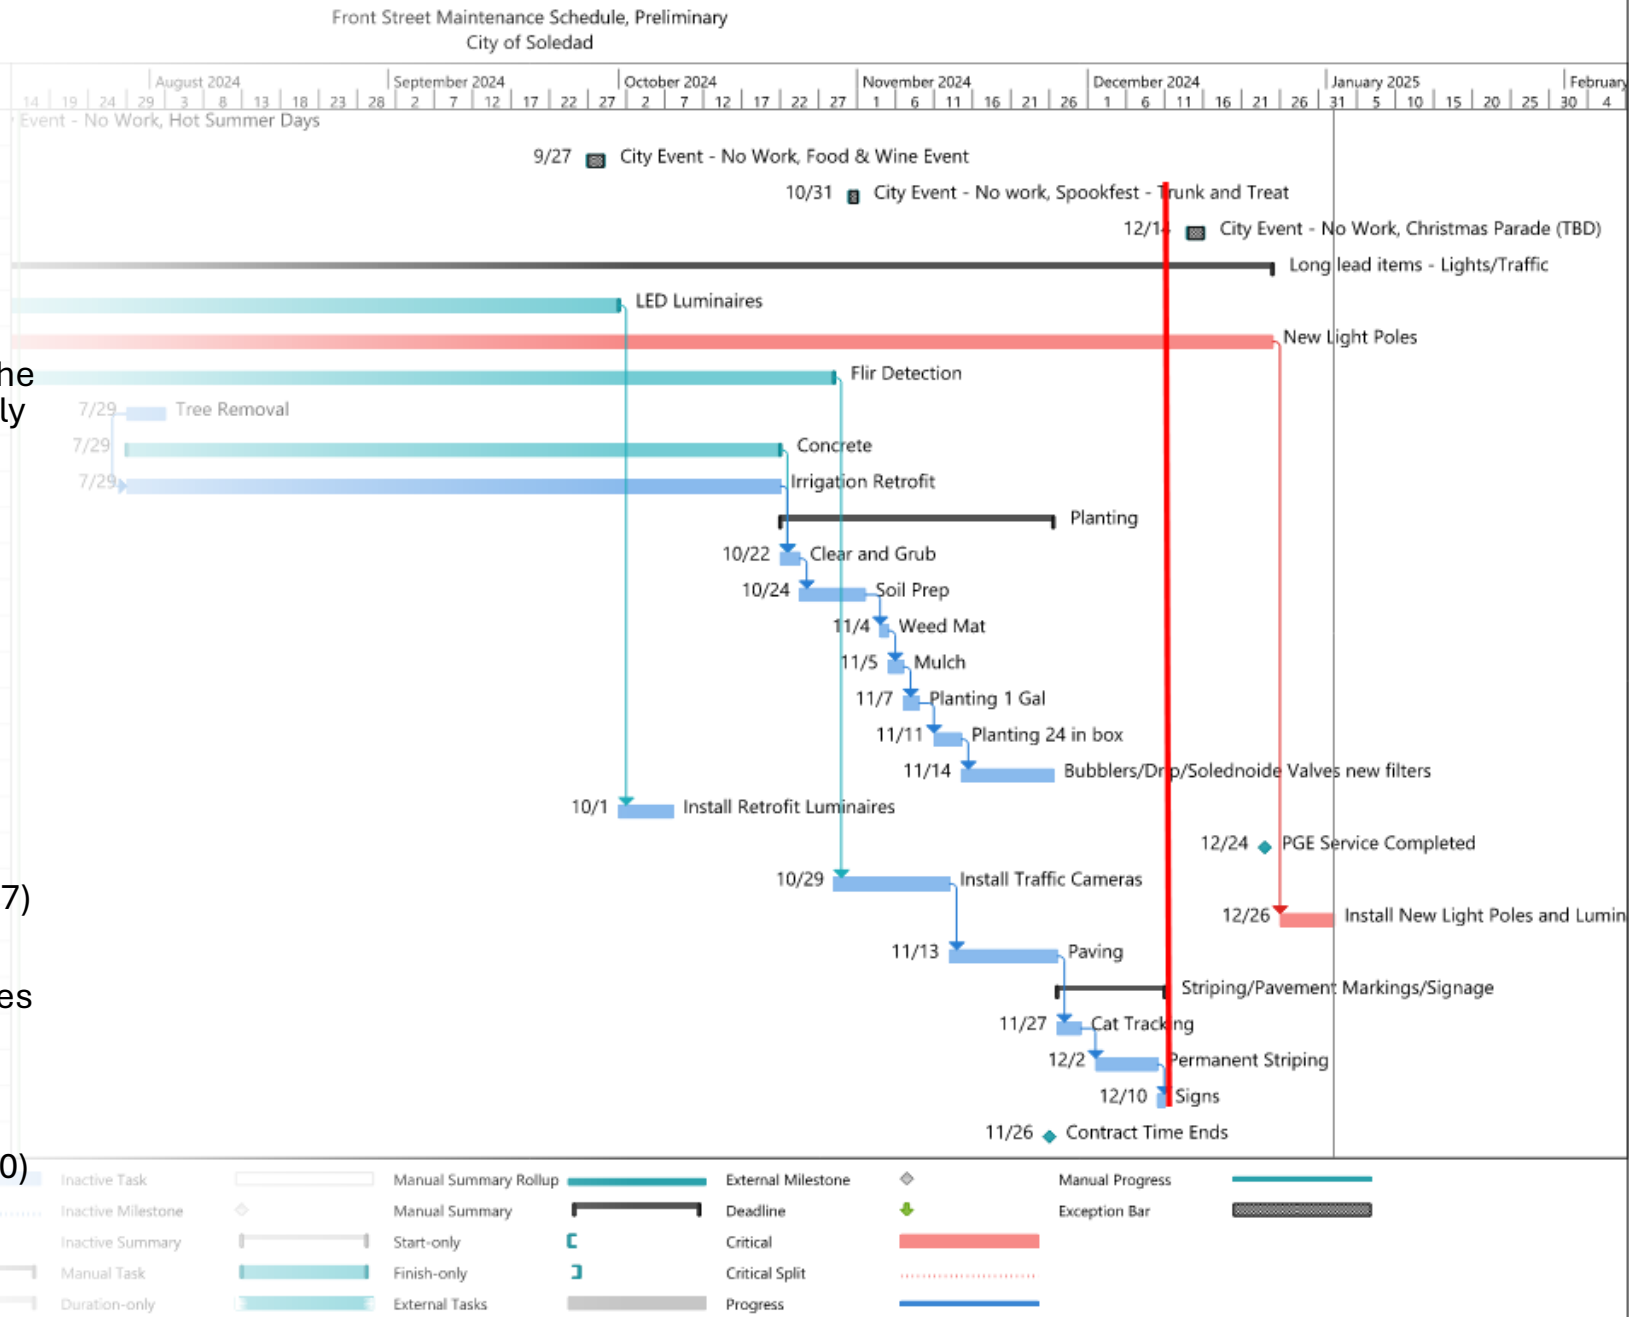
Front Street Maintenance Schedule, Preliminary
City of Soledad

August 2024 | September 2024 | October 2024 | November 2024 | December 2024 | January 2025 | February
14 | 19 | 24 | 29 | 3 | 8 | 13 | 18 | 23 | 28 | 2 | 7 | 12 | 17 | 22 | 27 | 2 | 7 | 12 | 17 | 22 | 27 | 1 | 6 | 11 | 16 | 21 | 26 | 1 | 6 | 11 | 16 | 21 | 26 | 31 | 5 | 10 | 15 | 20 | 25 | 30 | 4

Event - No Work, Hot Summer Days
9/27 City Event - No Work, Food & Wine Event
10/31 City Event - No work, Spookfest - Trunk and Treat
12/14 City Event - No Work, Christmas Parade (TBD)
Long lead items - Lights/Traffic
LED Luminaires
New Light Poles
he
ly
Flir Detection
7/29 Tree Removal
7/29 Concrete
7/29 Irrigation Retrofit
Planting
10/22 Clear and Grub
10/24 Soil Prep
11/4 Weed Mat
11/5 Mulch
11/7 Planting 1 Gal
11/11 Planting 24 in box
11/14 Bubblers/Drip/Solednoide Valves new filters
10/1 Install Retrofit Luminaires
12/24 PGE Service Completed
7)
10/29 Install Traffic Cameras
12/26 Install New Light Poles and Lumin
11/13 Paving
es
Striping/Pavement Markings/Signage
11/27 Cat Tracking
12/2 Permanent Striping
12/10 Signs
11/26 Contract Time Ends
0)

Inactive Task
Inactive Milestone
Inactive Summary
Manual Task
Duration-only
Manual Summary Rollup
Manual Summary
Start-only
Finish-only
External Tasks
External Milestone
Deadline
Critical
Critical Split
Progress
Manual Progress
Exception Bar